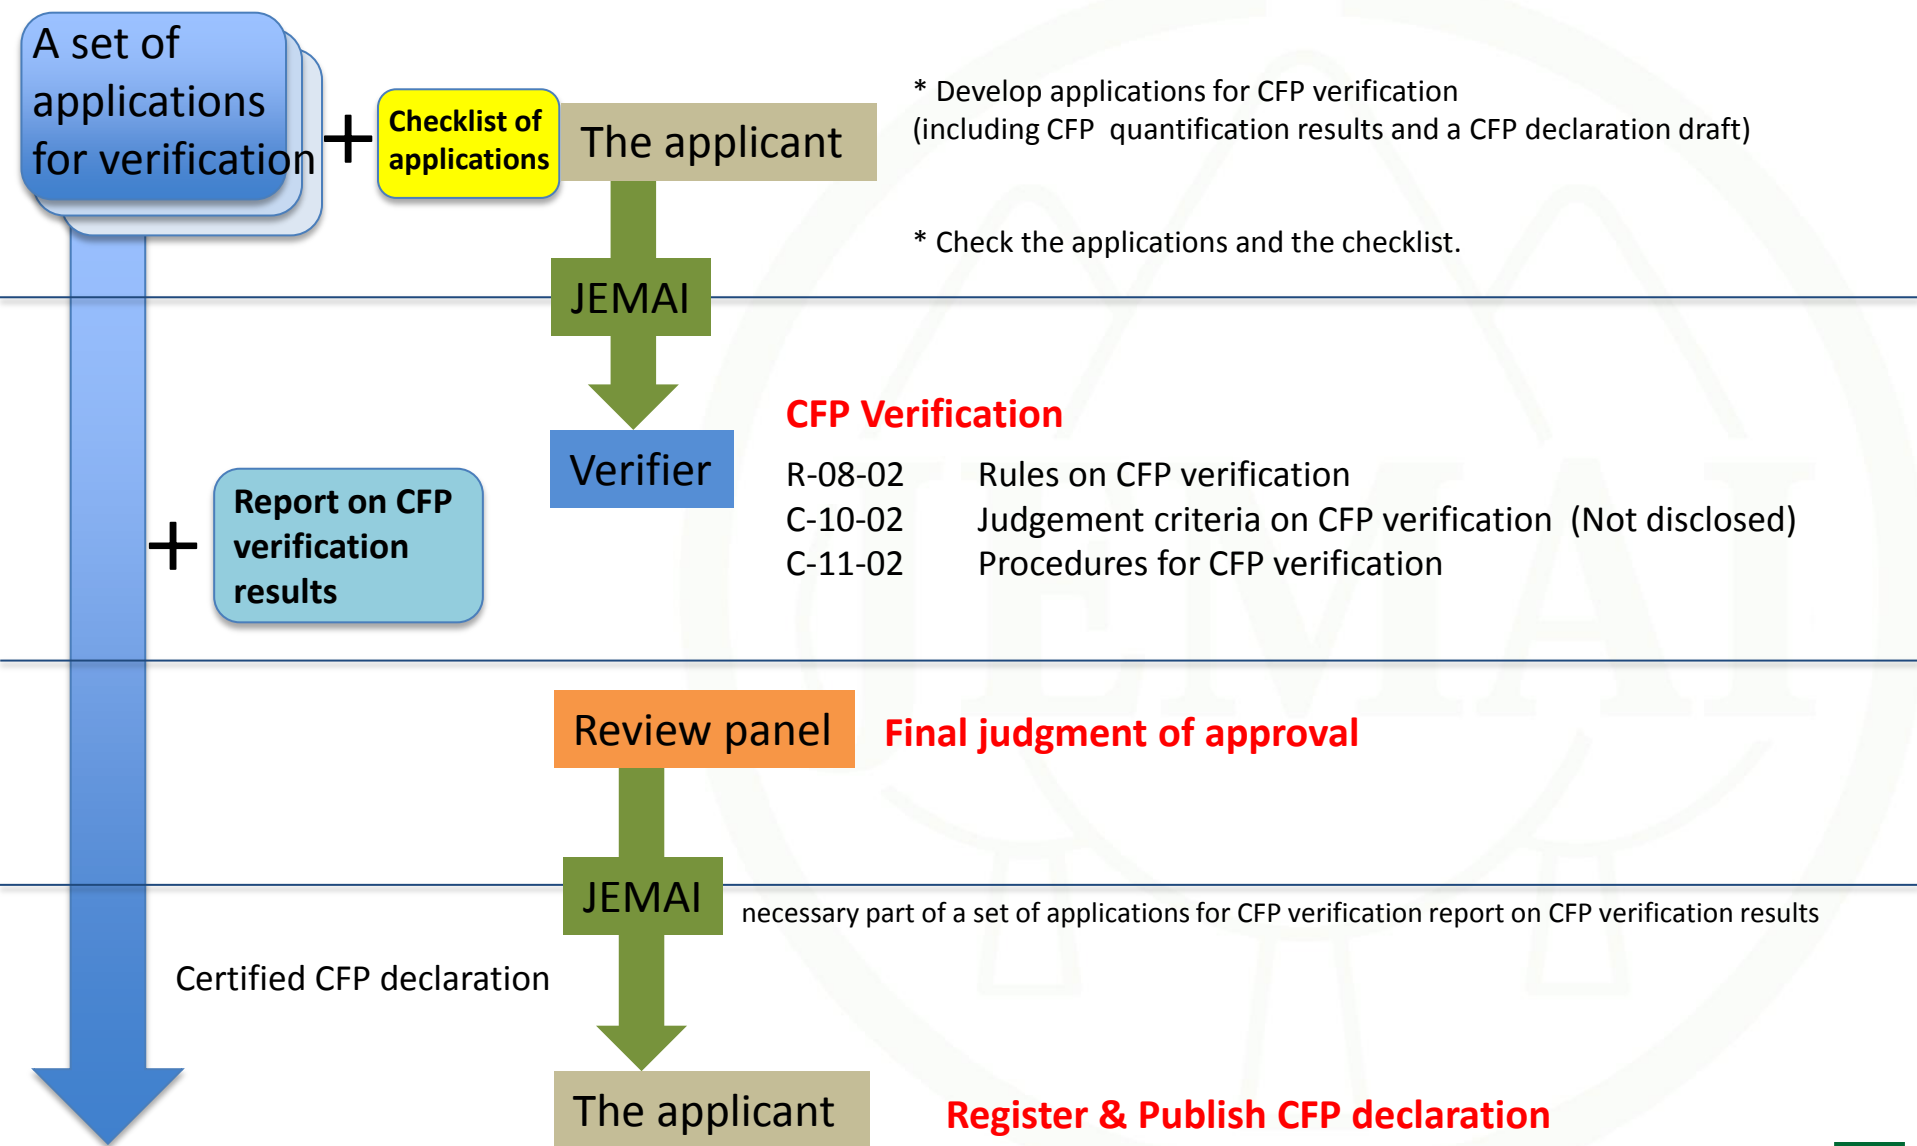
A set of applications for verification

+

Checklist of applications

The applicant

* Develop applications for CFP verification (including CFP quantification results and a CFP declaration draft)

* Check the applications and the checklist.

JEMAI

CFP Verification

Verifier

R-08-02 Rules on CFP verification
C-10-02 Judgement criteria on CFP verification (Not disclosed)
C-11-02 Procedures for CFP verification

+

Report on CFP verification results

Review panel

Final judgment of approval

JEMAI

necessary part of a set of applications for CFP verification report on CFP verification results

Certified CFP declaration

The applicant

Register & Publish CFP declaration